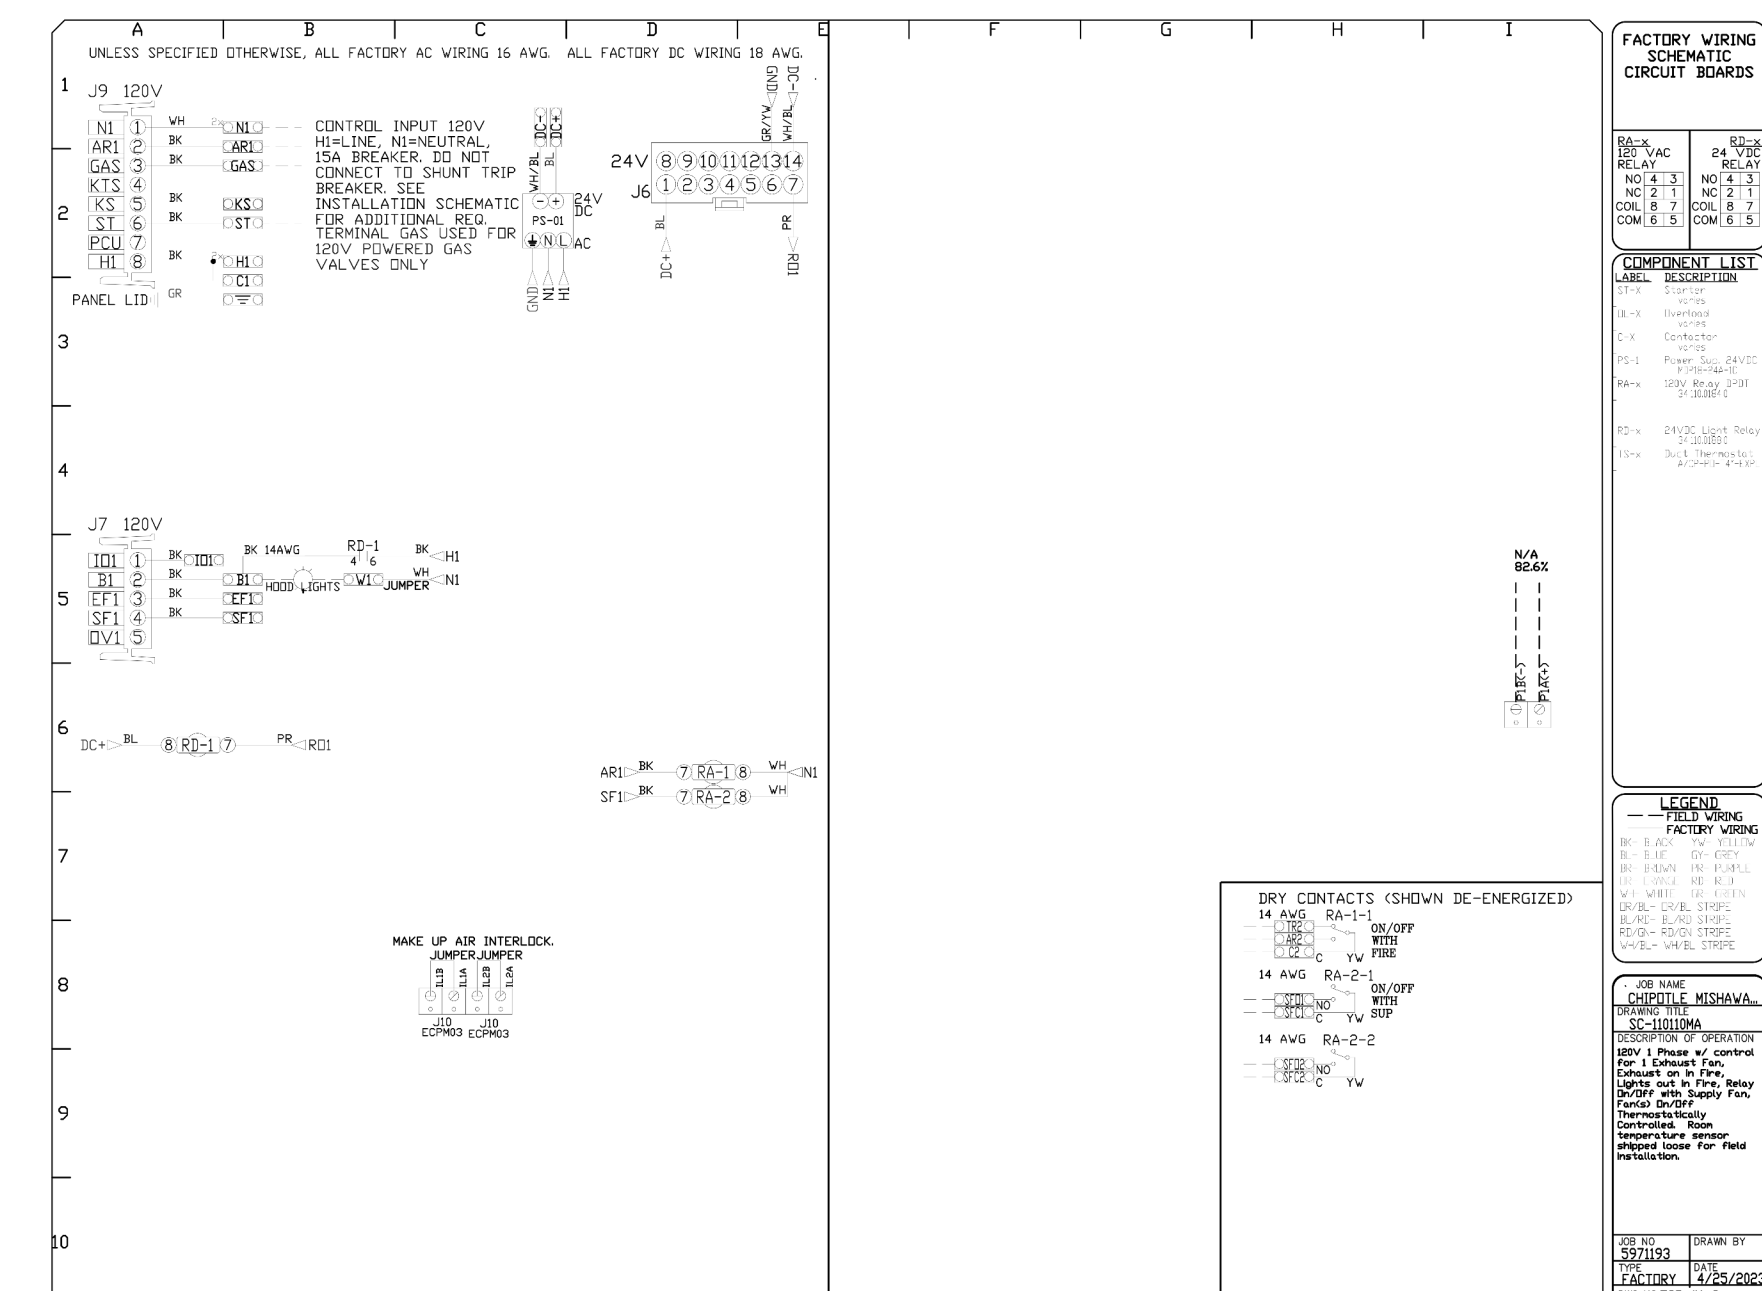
A B C D E F G H I

UNLESS SPECIFIED OTHERWISE, ALL FACTORY AC WIRING 16 AWG. ALL FACTORY DC WIRING 18 AWG.

1 2 3 4 5 6 7 8 9 10

J9 120V

N1 1 AR1 2 GAS 3 KTS 4 KS 5 ST 6 PCU 7 H1 8

WH BK BK BK BK BK GR

N1 AR1 GAS KS ST H1 C1

PANEL LID

CONTROL INPUT 120V H1=LINE, N1=NEUTRAL, 15A BREAKER. DO NOT CONNECT TO SHUNT TRIP BREAKER. SEE INSTALLATION SCHEMATIC FOR ADDITIONAL REQ. TERMINAL GAS USED FOR 120V POWERED GAS VALVES ONLY

DC- DC+ WH/BL BL

- + 24V DC PS-01 N L AC

GND N1 H1

GND DC- GR/YW WH/BL

24V 8 9 10 11 12 13 14
J6 1 2 3 4 5 6 7

BL PR
DC+ RO1

J7 120V

IO1 1 B1 2 EF1 3 SF1 4 OV1 5

BK IO1 BK B1 BK EF1 BK SF1

BK 14AWG HOOD LIGHTS RD-1 4 6 W1 JUMPER BK H1 WH N1

DC+ BL 8 RD-1 7 PR RO1

AR1 BK 7 RA-1 8 WH N1
SF1 BK 7 RA-2 8 WH

MAKE UP AIR INTERLOCK.
JUMPER JUMPER
IL1B IL1A IL2B IL2A
J10 ECPM03 J10 ECPM03

N/A
82.6%
P1B(-) P1A(+)

DRY CONTACTS (SHOWN DE-ENERGIZED)
14 AWG RA-1-1
TR2 AR2 C2 C YW ON/OFF WITH FIRE
14 AWG RA-2-1
SFO1 NO SFC1 C YW ON/OFF WITH SUP
14 AWG RA-2-2
SFO2 NO SFC2 C YW

FACTORY WIRING SCHEMATIC CIRCUIT BOARDS

RA-x 120 VAC RELAY
NO 4 3
NC 2 1
COIL 8 7
COM 6 5

RD-x 24 VDC RELAY
NO 4 3
NC 2 1
COIL 8 7
COM 6 5

COMPONENT LIST

| LABEL | DESCRIPTION |
|---|---|
| ST-X | Starter varies |
| OL-X | Overload varies |
| C-X | Contactor varies |
| PS-1 | Power Sup. 24VDC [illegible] |
| RA-x | 120V Relay DPDT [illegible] |
| RD-x | 24VDC Light Relay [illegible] |
| TS-x | Duct Thermostat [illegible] |

LEGEND
FIELD WIRING
FACTORY WIRING
BK- BLACK YW- YELLOW
BL- BLUE GY- GREY
BR- BROWN PR- PURPLE
OR- ORANGE RD- RED
WH- WHITE GR- GREEN
OR/BL- OR/BL STRIPE
BL/RD- BL/RD STRIPE
RD/GN- RD/GN STRIPE
WH/BL- WH/BL STRIPE

JOB NAME
CHIPOTLE MISHAWA...
DRAWING TITLE
SC-110110MA
DESCRIPTION OF OPERATION
120V 1 Phase w/ control for 1 Exhaust Fan, Exhaust on in Fire, Lights out in Fire, Relay On/Off with Supply Fan, Fan(s) On/Off Thermostatically Controlled. Room temperature sensor shipped loose for field installation.

JOB NO 5971193
DRAWN BY
TYPE FACTORY
DATE 4/25/2023